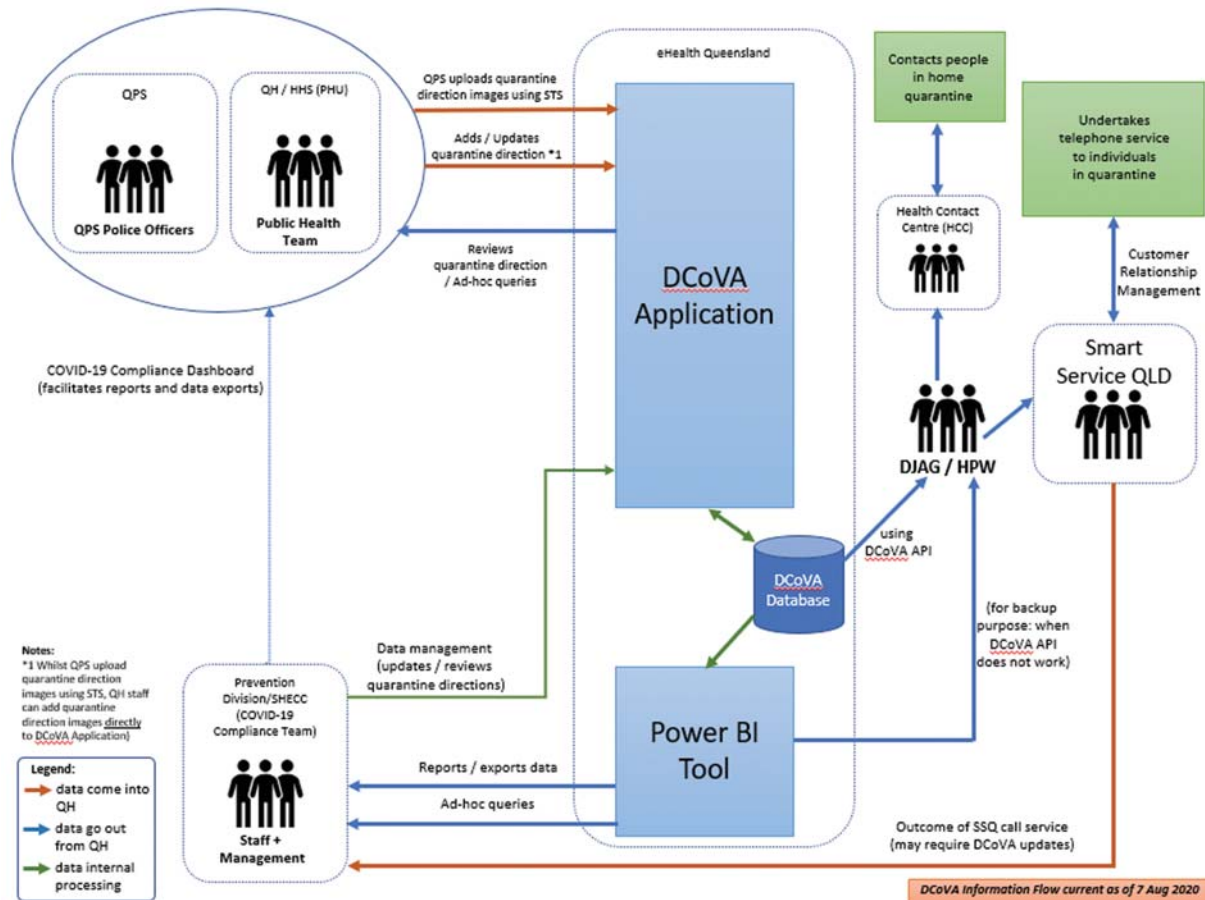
QPS

QPS Police Officers

QH / HHS (PHU)

Public Health Team

QPS uploads quarantine direction images using STS

Adds / Updates quarantine direction *1

Reviews quarantine direction / Ad-hoc queries

eHealth Queensland

DCoVA Application

Contacts people in home quarantine

Undertakes telephone service to individuals in quarantine

Health Contact Centre (HCC)

Customer Relationship Management

Smart Service QLD

COVID-19 Compliance Dashboard (facilitates reports and data exports)

DJAG / HPW

using DCoVA API

DCoVA Database

(for backup purpose: when DCoVA API does not work)

Notes:
*1 Whilst QPS upload quarantine direction images using STS, QH staff can add quarantine direction images directly to DCoVA Application)

Prevention Division/SHECC (COVID-19 Compliance Team)

Staff + Management

Data management (updates / reviews quarantine directions)

Power BI Tool

Reports / exports data

Ad-hoc queries

Outcome of SSQ call service (may require DCoVA updates)

Legend:
data come into QH
data go out from QH
data internal processing

DCoVA Information Flow current as of 7 Aug 2020